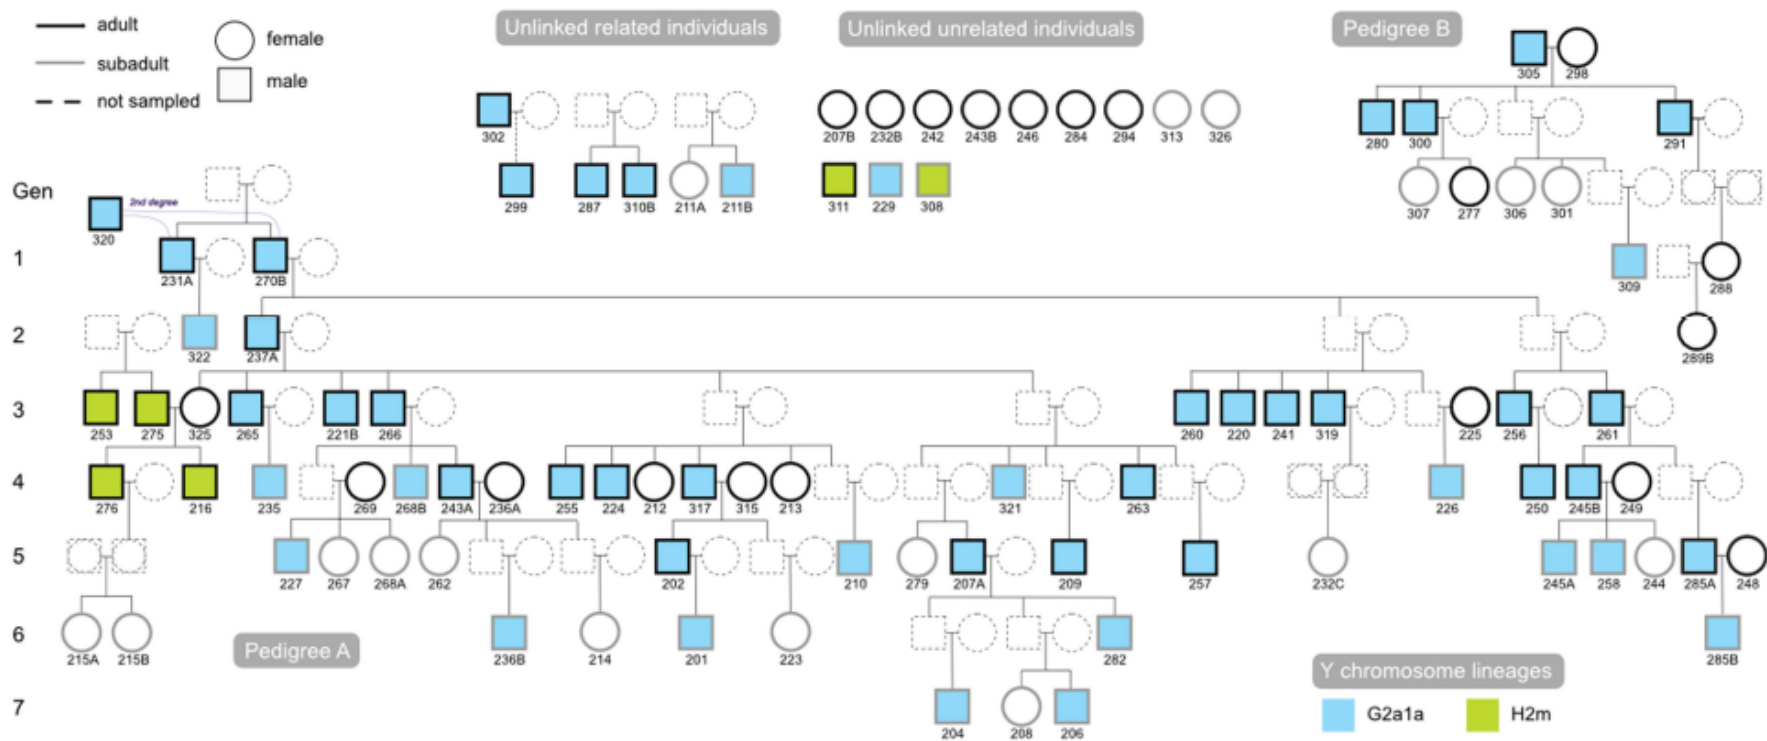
adult
subadult
not sampled
female
male

Unlinked related individuals

Unlinked unrelated individuals

Pedigree B

Gen
1
2
3
4
5
6
7

2nd degree

320
231A
270B
322
237A
253
275
325
265
221B
266
276
216
235
269
268B
243A
236A
227
267
268A
262
215A
215B

302
299
287
310B
211A
211B

207B
232B
242
243B
246
284
294
313
326
311
229
308

305
298
280
300
291
307
277
306
301
309
288
289B

255
224
212
317
315
213
202
210
236B
214
201
223

321
263
279
207A
209
257
282
204
208
206

260
220
241
319
225
256
261
226
250
245B
249
232C
245A
258
244
285A
248
285B

Pedigree A

Y chromosome lineages
G2a1a
H2m